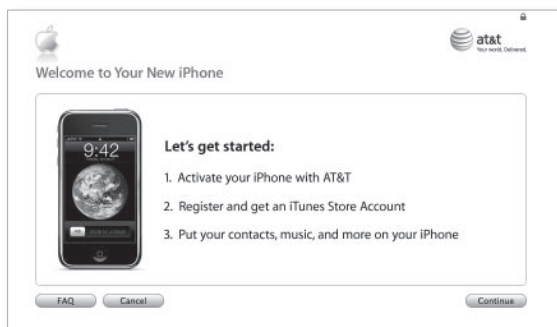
at&t
Your world. Delivered.

Welcome to Your New iPhone

9:42

Let's get started:

1. Activate your iPhone with AT&T

2. Register and get an iTunes Store Account

3. Put your contacts, music, and more on your iPhone

FAQ
Cancel
Continue